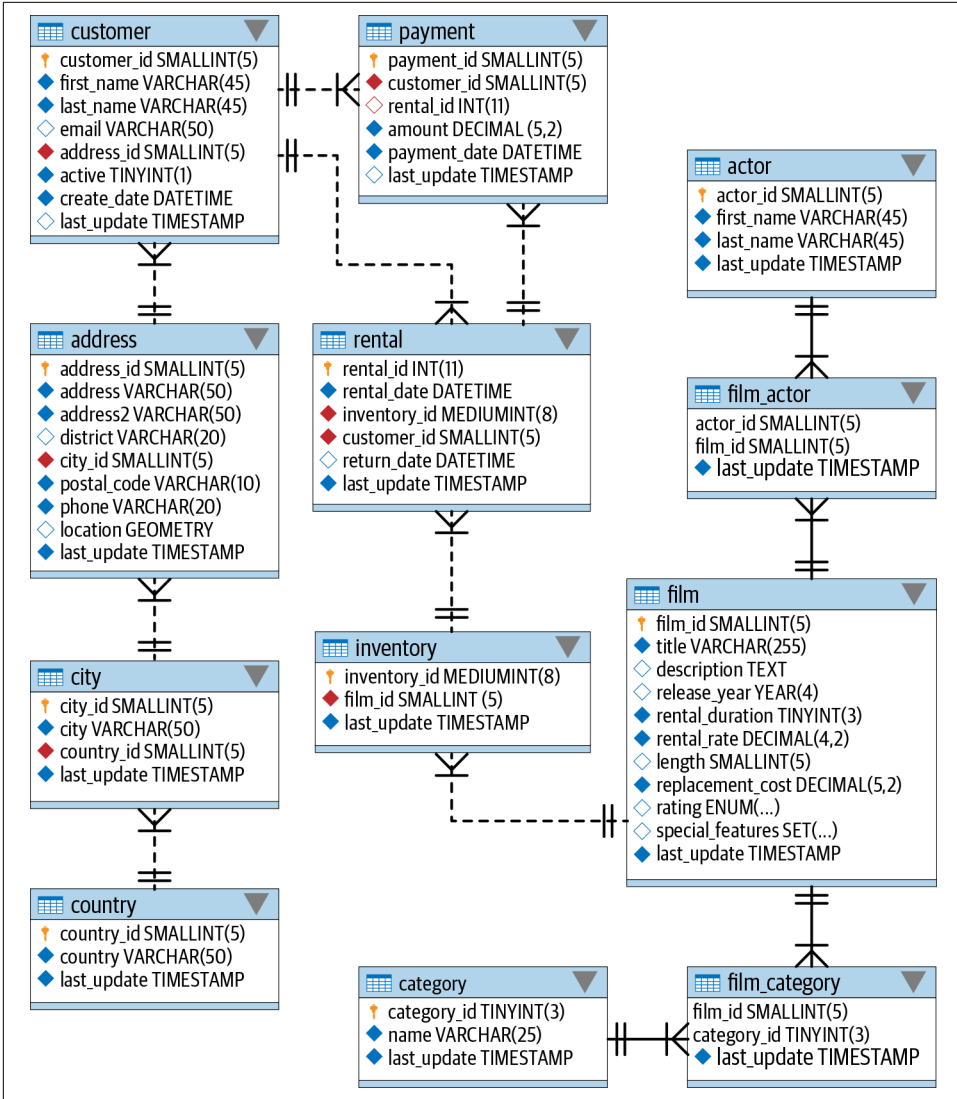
customer
customer_id SMALLINT(5)
first_name VARCHAR(45)
last_name VARCHAR(45)
email VARCHAR(50)
address_id SMALLINT(5)
active TINYINT(1)
create_date DATETIME
last_update TIMESTAMP

payment
payment_id SMALLINT(5)
customer_id SMALLINT(5)
rental_id INT(11)
amount DECIMAL (5,2)
payment_date DATETIME
last_update TIMESTAMP

actor
actor_id SMALLINT(5)
first_name VARCHAR(45)
last_name VARCHAR(45)
last_update TIMESTAMP

address
address_id SMALLINT(5)
address VARCHAR(50)
address2 VARCHAR(50)
district VARCHAR(20)
city_id SMALLINT(5)
postal_code VARCHAR(10)
phone VARCHAR(20)
location GEOMETRY
last_update TIMESTAMP

rental
rental_id INT(11)
rental_date DATETIME
inventory_id MEDIUMINT(8)
customer_id SMALLINT(5)
return_date DATETIME
last_update TIMESTAMP

film_actor
actor_id SMALLINT(5)
film_id SMALLINT(5)
last_update TIMESTAMP

city
city_id SMALLINT(5)
city VARCHAR(50)
country_id SMALLINT(5)
last_update TIMESTAMP

inventory
inventory_id MEDIUMINT(8)
film_id SMALLINT (5)
last_update TIMESTAMP

film
film_id SMALLINT(5)
title VARCHAR(255)
description TEXT
release_year YEAR(4)
rental_duration TINYINT(3)
rental_rate DECIMAL(4,2)
length SMALLINT(5)
replacement_cost DECIMAL(5,2)
rating ENUM(...)
special_features SET(...)
last_update TIMESTAMP

country
country_id SMALLINT(5)
country VARCHAR(50)
last_update TIMESTAMP

category
category_id TINYINT(3)
name VARCHAR(25)
last_update TIMESTAMP

film_category
film_id SMALLINT(5)
category_id TINYINT(3)
last_update TIMESTAMP